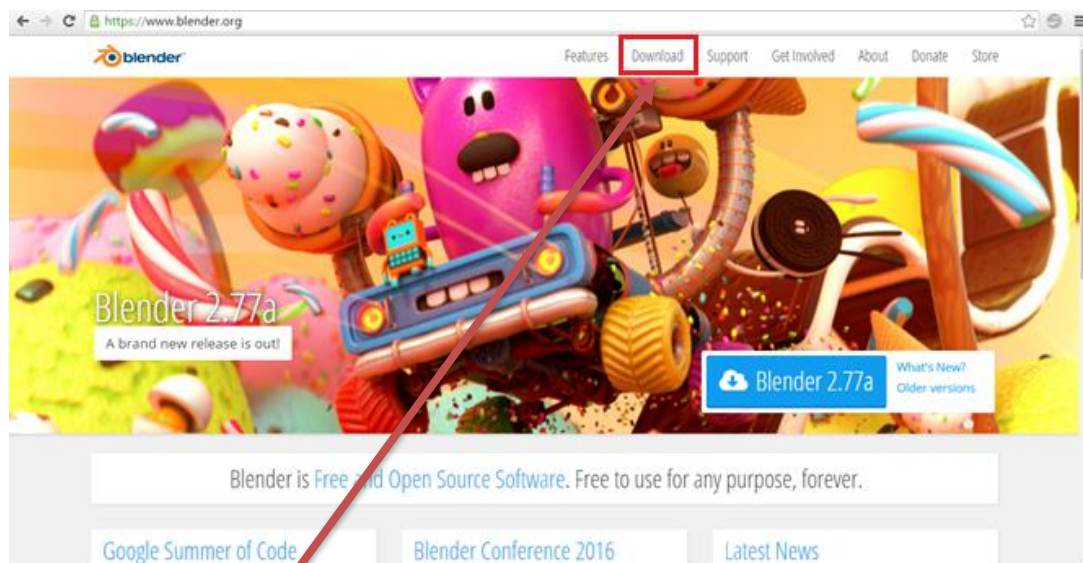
https://www.blender.org

blender

Features Download Support Get Involved About Donate Store

Blender 2.77a

A brand new release is out!

Blender 2.77a

What's New?
Older versions

Blender is Free and Open Source Software. Free to use for any purpose, forever.

Google Summer of Code

Blender Conference 2016

Latest News